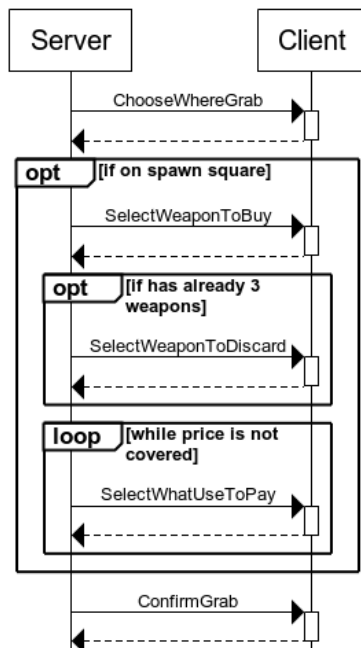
Server

Client

ChooseWhereGrab

opt

[if on spawn square]

SelectWeaponToBuy

opt

[if has already 3 weapons]

SelectWeaponToDiscard

loop

[while price is not covered]

SelectWhatUseToPay

ConfirmGrab